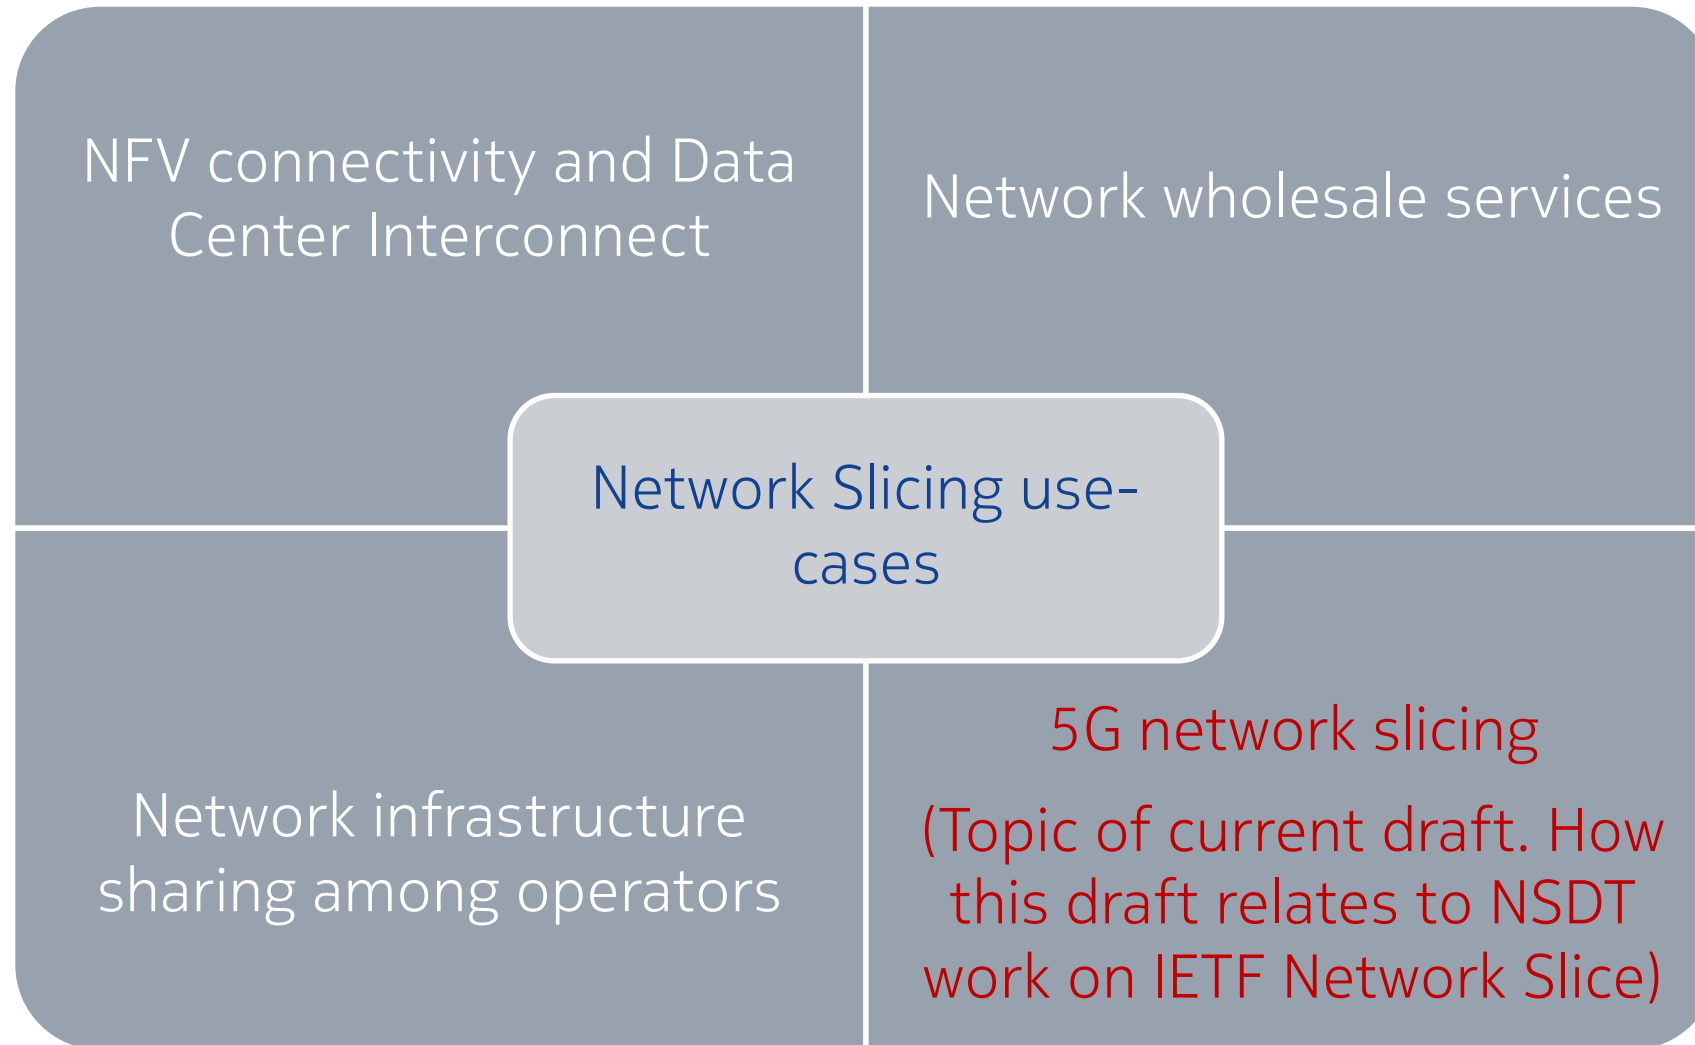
NFV connectivity and Data Center Interconnect

Network wholesale services

Network Slicing use-cases

Network infrastructure sharing among operators

5G network slicing

(Topic of current draft. How this draft relates to NSDT work on IETF Network Slice)